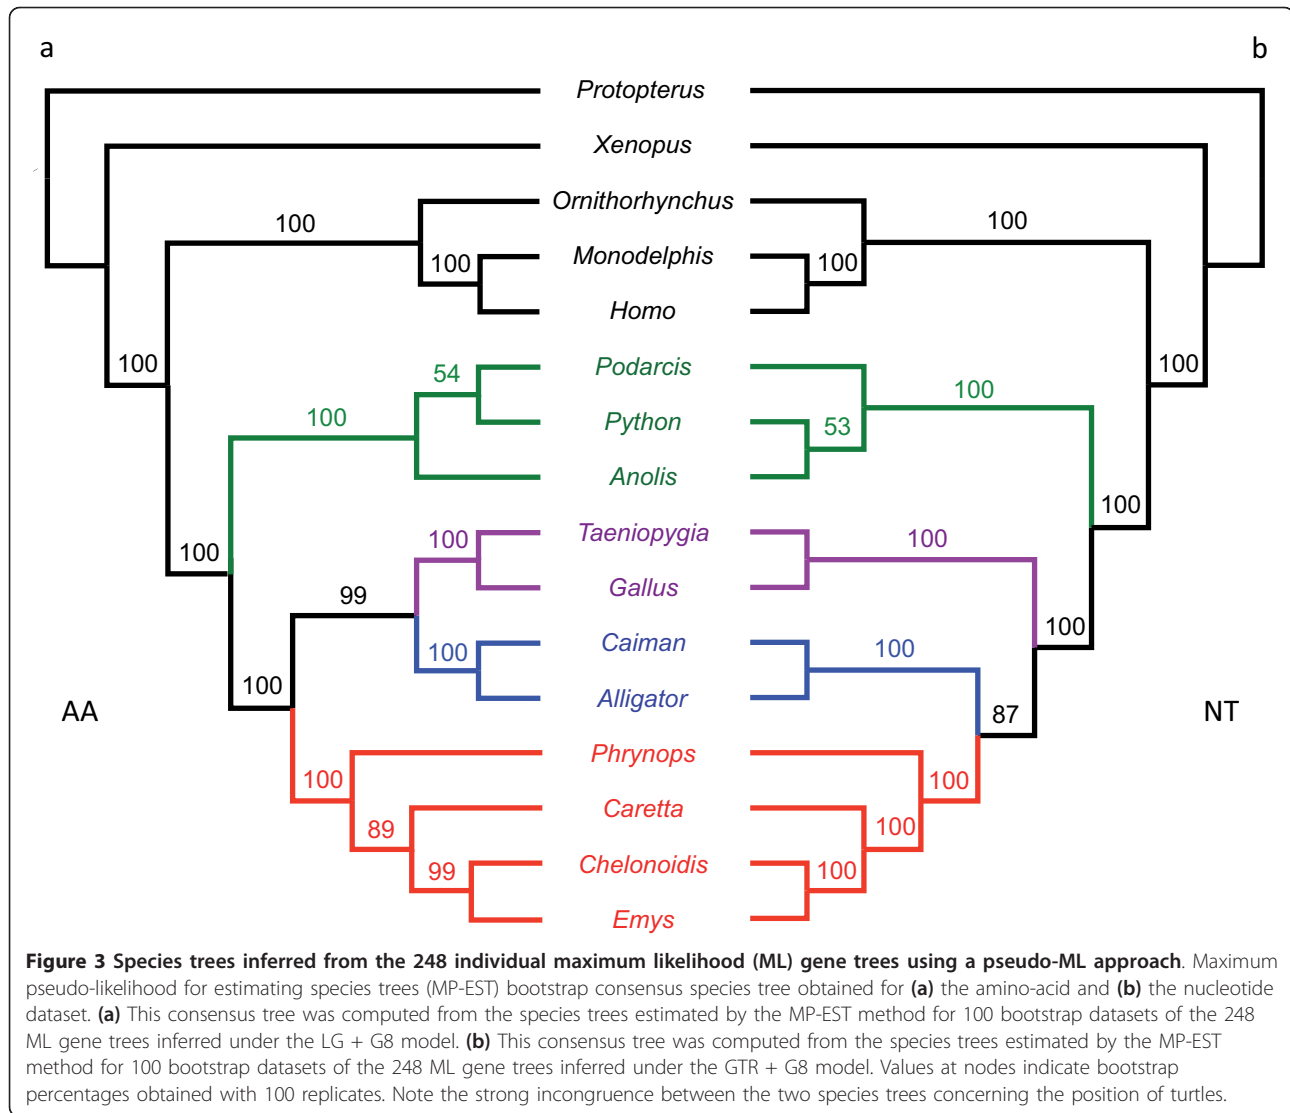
a

b

Protopterus

Xenopus

Ornithorhynchus

Monodelphis

Homo

Podarcis

Python

Anolis

Taeniopygia

Gallus

Caiman

Alligator

Phrynops

Caretta

Chelonoidis

Emys

100

100

100

54

100

100

100

99

100

100

100

89

99

AA

100

100

100

53

100

100

100

100

100

87

100

100

100

NT

**Figure 3 Species trees inferred from the 248 individual maximum likelihood (ML) gene trees using a pseudo-ML approach**. Maximum pseudo-likelihood for estimating species trees (MP-EST) bootstrap consensus species tree obtained for **(a)** the amino-acid and **(b)** the nucleotide dataset. **(a)** This consensus tree was computed from the species trees estimated by the MP-EST method for 100 bootstrap datasets of the 248 ML gene trees inferred under the LG + G8 model. **(b)** This consensus tree was computed from the species trees estimated by the MP-EST method for 100 bootstrap datasets of the 248 ML gene trees inferred under the GTR + G8 model. Values at nodes indicate bootstrap percentages obtained with 100 replicates. Note the strong incongruence between the two species trees concerning the position of turtles.